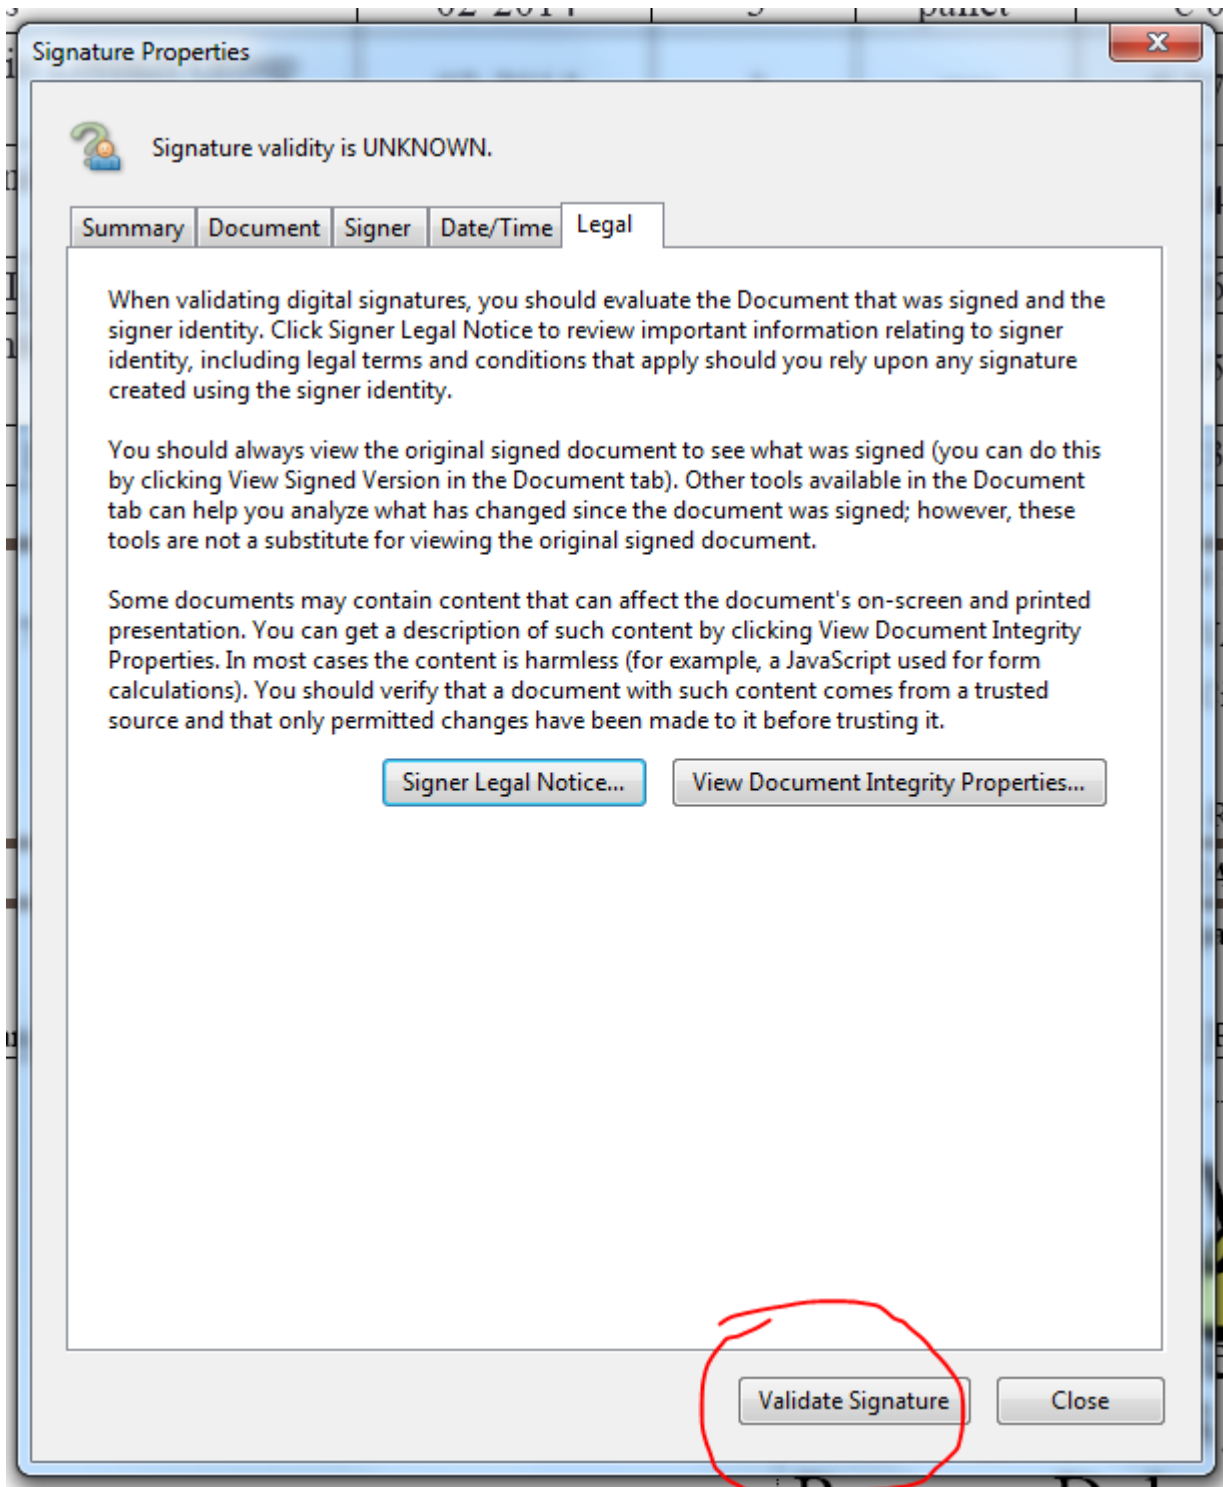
Signature Properties

Signature validity is UNKNOWN.

Summary | Document | Signer | Date/Time | Legal

When validating digital signatures, you should evaluate the Document that was signed and the signer identity. Click Signer Legal Notice to review important information relating to signer identity, including legal terms and conditions that apply should you rely upon any signature created using the signer identity.

You should always view the original signed document to see what was signed (you can do this by clicking View Signed Version in the Document tab). Other tools available in the Document tab can help you analyze what has changed since the document was signed; however, these tools are not a substitute for viewing the original signed document.

Some documents may contain content that can affect the document's on-screen and printed presentation. You can get a description of such content by clicking View Document Integrity Properties. In most cases the content is harmless (for example, a JavaScript used for form calculations). You should verify that a document with such content comes from a trusted source and that only permitted changes have been made to it before trusting it.

Signer Legal Notice...

View Document Integrity Properties...

Validate Signature

Close